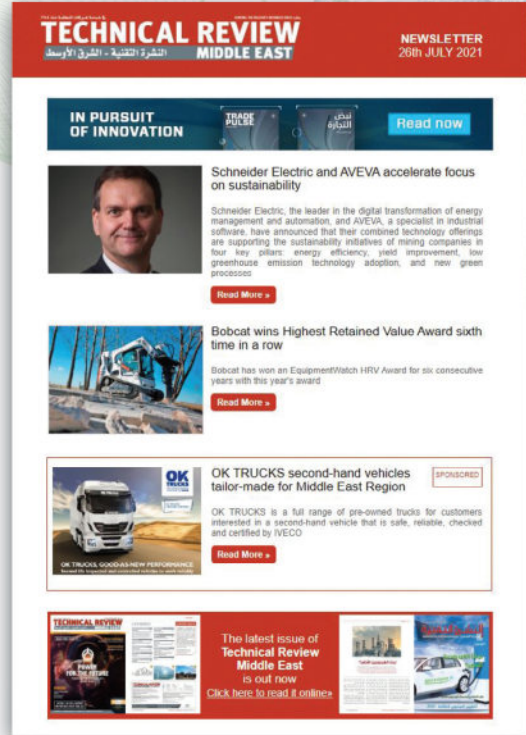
TECHNICAL REVIEW
النشرة التقنية - الشرق الأوسط
MIDDLE EAST

NEWSLETTER
26th JULY 2021

IN PURSUIT OF INNOVATION
TRADE PULSE
نبض التجارة
Read now

Schneider Electric and AVEVA accelerate focus on sustainability

Schneider Electric, the leader in the digital transformation of energy management and automation, and AVEVA, a specialist in industrial software, have announced that their combined technology offerings are supporting the sustainability initiatives of mining companies in four key pillars: energy efficiency, yield improvement, low greenhouse emission technology adoption, and new green processes

Read More »

Bobcat wins Highest Retained Value Award sixth time in a row

Bobcat has won an EquipmentWatch HRV Award for six consecutive years with this year's award

Read More »

OK TRUCKS
OK TRUCKS GOOD-AS-NEW PERFORMANCE

OK TRUCKS second-hand vehicles tailor-made for Middle East Region

SPONSORED

OK TRUCKS is a full range of pre-owned trucks for customers interested in a second-hand vehicle that is safe, reliable, checked and certified by IVECO

Read More »

TECHNICAL REVIEW
POWER FOR THE FUTURE

The latest issue of Technical Review Middle East is out now
Click here to read it online»